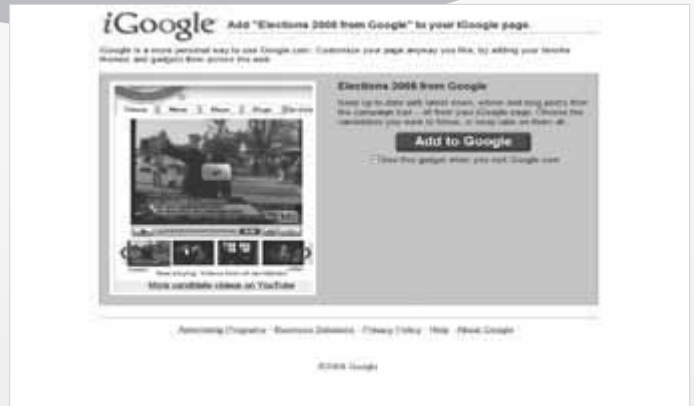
iGoogle Add "Elections 2008 from Google" to your iGoogle page

Google is a more personal way to use Google.com. Customize your page anyway you like, by adding your favorite themes and gadgets from across the web.

Videos News Maps Blogs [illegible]

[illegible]

More candidate videos on YouTube

Elections 2008 from Google

Keep up to date with latest news, videos and blog posts from the campaign trail -- all from your iGoogle page. Choose the candidates you want to follow, or keep tabs on them all.

Add to Google

Use this gadget when you visit Google.com

Advertising Programs - Business Solutions - Privacy Policy - Help - About Google

©2008 Google